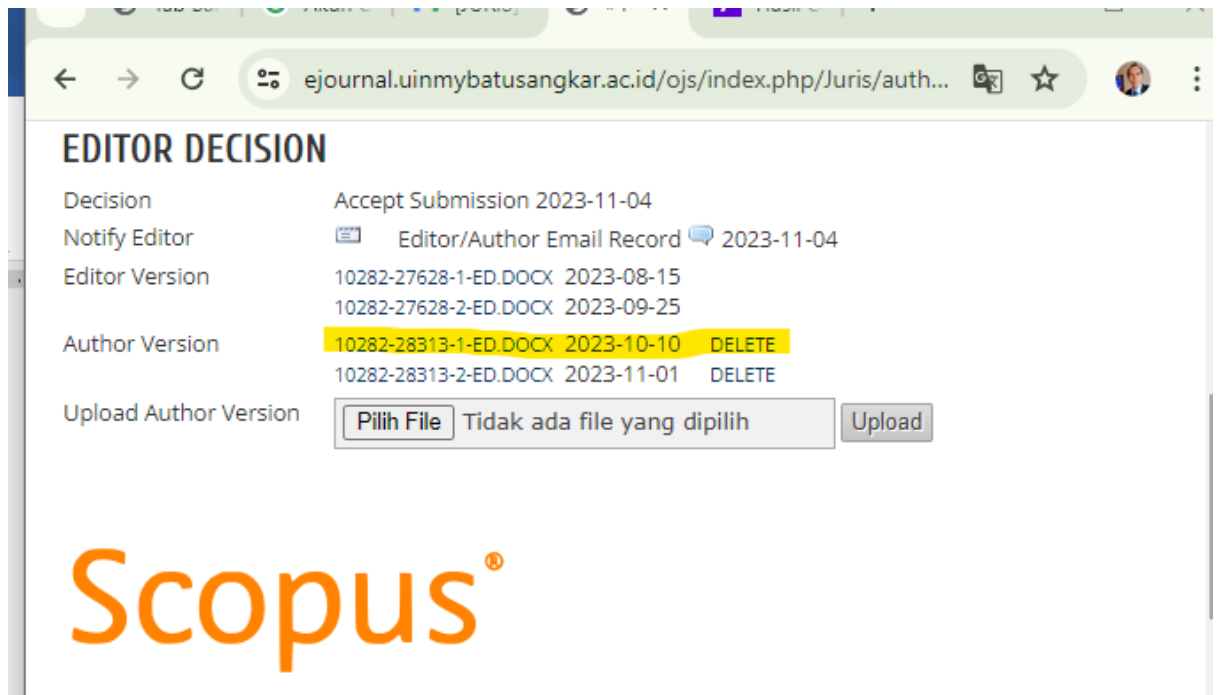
ejournal.uinmybatusangkar.ac.id/ojs/index.php/Juris/auth...

EDITOR DECISION

| | |
|---|---|
| Decision | Accept Submission 2023-11-04 |
| Notify Editor | Editor/Author Email Record 2023-11-04 |
| Editor Version | 10282-27628-1-ED.DOCX 2023-08-15 |
| | 10282-27628-2-ED.DOCX 2023-09-25 |
| Author Version | 10282-28313-1-ED.DOCX 2023-10-10 DELETE |
| | 10282-28313-2-ED.DOCX 2023-11-01 DELETE |
| Upload Author Version | Pilih File Tidak ada file yang dipilih Upload |

Scopus®